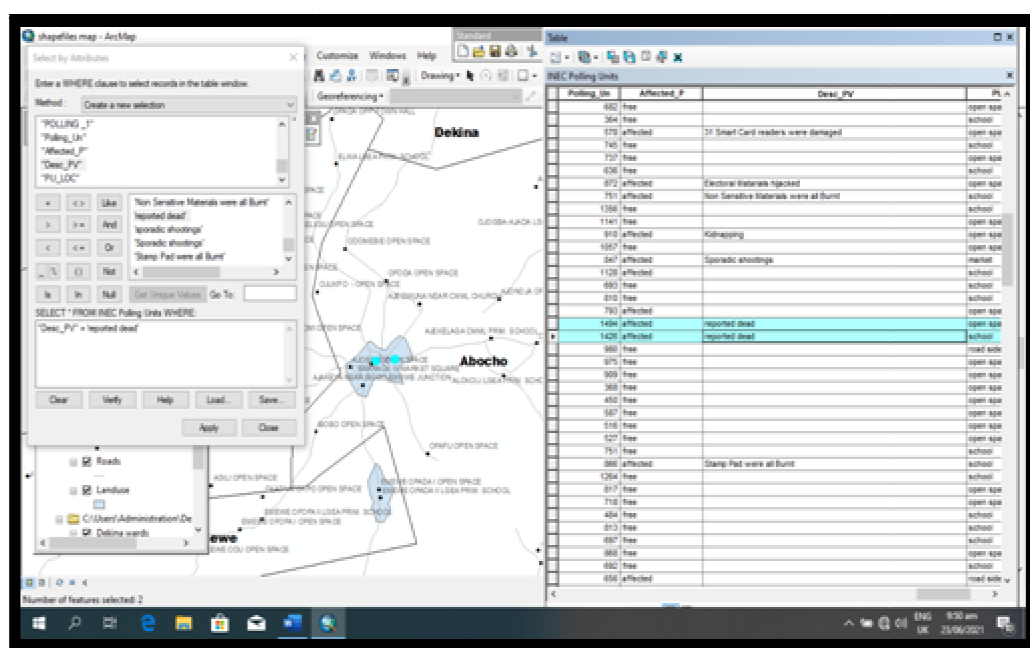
shapefiles map - ArcMap

Select by Attributes

Enter a WHERE clause to select records in the table window.

Method: Create a new selection

"POLLING_1"
"Polling_Un"
"Affected_P"
"Desc_PV"
"PU_LOC"

= <> Like
> >= And
< <= Or
_% () Not
Is In Null

'Non Sensitive Materials were all Burnt'
'reported dead'
'sporadic shootings'
'Sporadic shootings'
'Stamp Pad were all Burnt'

Get Unique Values Go To:

SELECT * FROM INEC Polling Units WHERE:

"Desc_PV" = 'reported dead'

Clear Verify Help Load... Save...

Apply Close

Customize Windows Help

Drawing

Georeferencing

Standard

Dekina

Abocho

ewe

Roads
Landuse
C:\Users\Administrator\De
Dekina wards

Number of features selected: 2

Table

INEC Polling Units

| Polling_Un | Affected_P | Desc_PV | PL |
|---|---|---|---|
| 682 | free | | open spa |
| 364 | free | | school |
| 578 | affected | 31 Smart Card readers were damaged | school |
| 745 | free | | open spa |
| 737 | free | | open spa |
| 636 | free | | school |
| 872 | affected | Electoral Materials hijacked | open spa |
| 751 | affected | Non Sensitive Materials were all Burnt | school |
| 1356 | free | | school |
| 1141 | free | | open spa |
| 910 | affected | Kidnapping | open spa |
| 1057 | free | | open spa |
| 847 | affected | Sporadic shootings | market |
| 1128 | affected | | school |
| 693 | free | | school |
| 810 | free | | school |
| 790 | affected | | school |
| 1494 | affected | reported dead | open spa |
| 1426 | affected | reported dead | school |
| 989 | free | | road side |
| 975 | free | | open spa |
| 909 | free | | open spa |
| 368 | free | | open spa |
| 450 | free | | open spa |
| 587 | free | | open spa |
| 516 | free | | open spa |
| 527 | free | | open spa |
| 751 | free | | school |
| 866 | affected | Stamp Pad were all Burnt | school |
| 1264 | free | | school |
| 817 | free | | open spa |
| 718 | free | | open spa |
| 484 | free | | school |
| 813 | free | | school |
| 697 | free | | school |
| 868 | free | | open spa |
| 692 | free | | school |
| 656 | affected | | road side |

ENG UK 9:30 am 23/06/2021